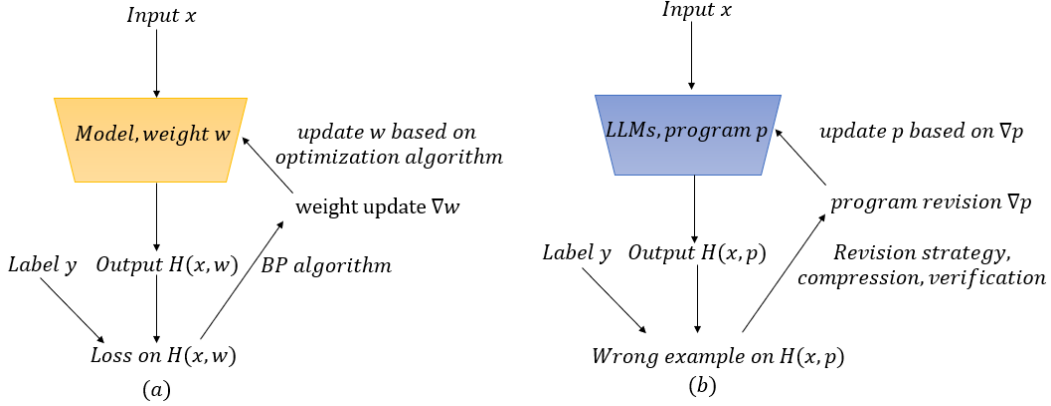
Input $x$

Model, weight $w$

update $w$ based on optimization algorithm

weight update $\nabla w$

Label $y$

Output $H(x,w)$

BP algorithm

Loss on $H(x,w)$

$(a)$

Input $x$

LLMs, program $p$

update $p$ based on $\nabla p$

program revision $\nabla p$

Label $y$

Output $H(x,p)$

Revision strategy, compression, verification

Wrong example on $H(x,p)$

$(b)$